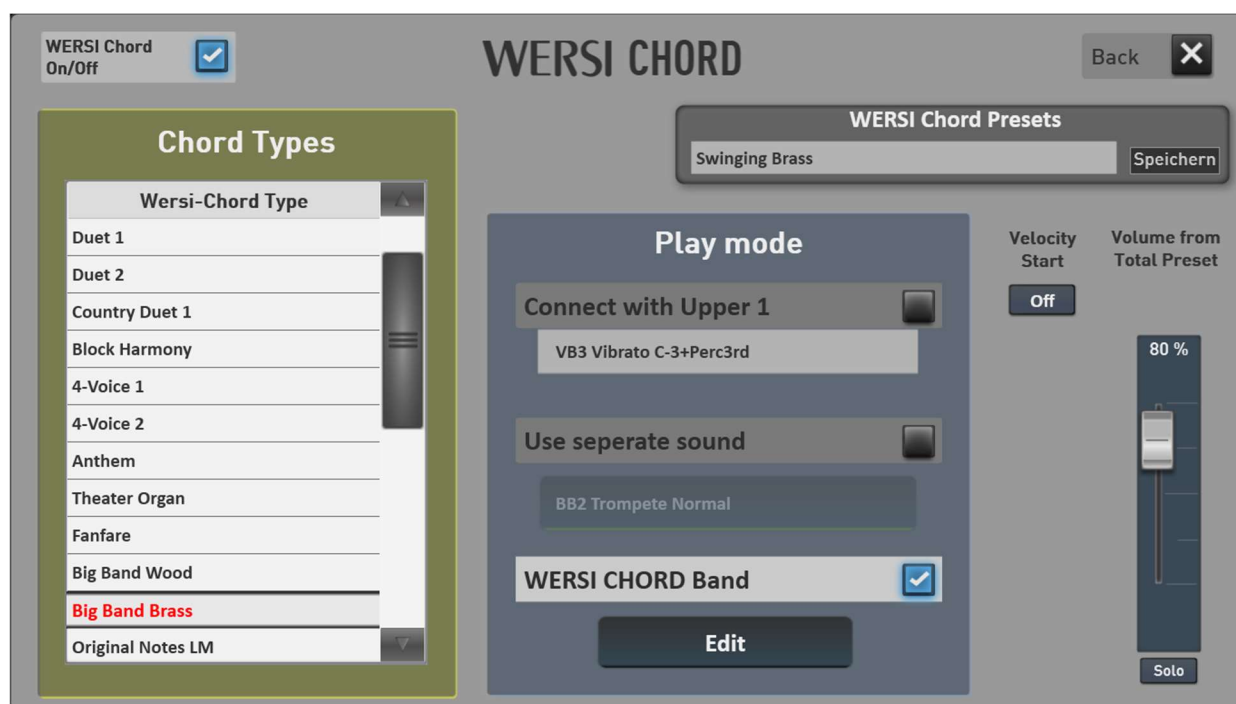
WERSI Chord On/Off

WERSI CHORD

Back

Chord Types

Wersi-Chord Type

Duet 1
Duet 2
Country Duet 1
Block Harmony
4-Voice 1
4-Voice 2
Anthem
Theater Organ
Fanfare
Big Band Wood
Big Band Brass
Original Notes LM

WERSI Chord Presets

Swinging Brass

Speichern

Play mode

Connect with Upper 1

VB3 Vibrato C-3+Perc3rd

Use seperate sound

BB2 Trompete Normal

WERSI CHORD Band

Edit

Velocity Start

Off

Volume from Total Preset

80 %

Solo